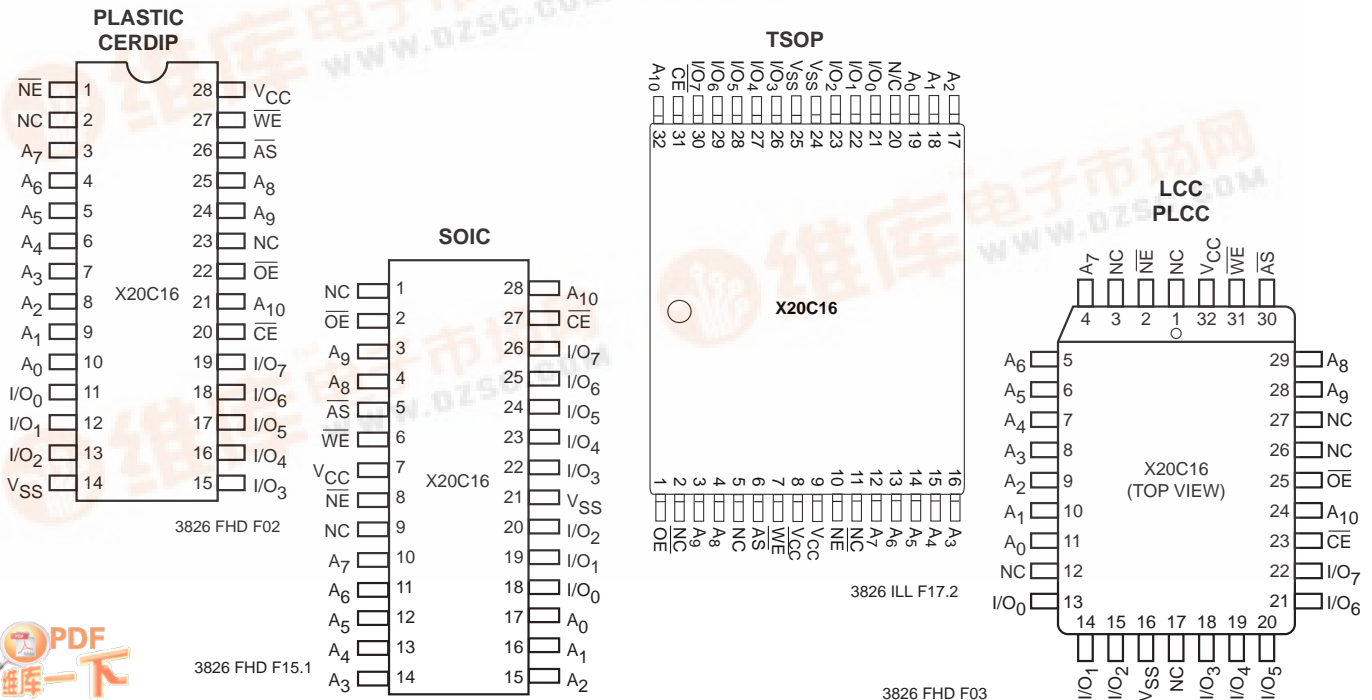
PLASTIC CERDIP

$\overline{NE}$ 1
NC 2
$A_7$ 3
$A_6$ 4
$A_5$ 5
$A_4$ 6
$A_3$ 7
$A_2$ 8
$A_1$ 9
$A_0$ 10
$I/O_0$ 11
$I/O_1$ 12
$I/O_2$ 13
$V_{SS}$ 14

28 $V_{CC}$
27 $\overline{WE}$
26 $\overline{AS}$
25 $A_8$
24 $A_9$
23 NC
22 $\overline{OE}$
21 $A_{10}$
20 $\overline{CE}$
19 $I/O_7$
18 $I/O_6$
17 $I/O_5$
16 $I/O_4$
15 $I/O_3$

X20C16

3826 FHD F02

SOIC

NC 1
$\overline{OE}$ 2
$A_9$ 3
$A_8$ 4
$\overline{AS}$ 5
$\overline{WE}$ 6
$V_{CC}$ 7
$\overline{NE}$ 8
NC 9
$A_7$ 10
$A_6$ 11
$A_5$ 12
$A_4$ 13
$A_3$ 14

28 $A_{10}$
27 $\overline{CE}$
26 $I/O_7$
25 $I/O_6$
24 $I/O_5$
23 $I/O_4$
22 $I/O_3$
21 $V_{SS}$
20 $I/O_2$
19 $I/O_1$
18 $I/O_0$
17 $A_0$
16 $A_1$
15 $A_2$

X20C16

3826 FHD F15.1

TSOP

$A_{10}$ 32
$\overline{CE}$ 31
$I/O_7$ 30
$I/O_6$ 29
$I/O_5$ 28
$I/O_4$ 27
$I/O_3$ 26
$V_{SS}$ 25
$V_{SS}$ 24
$I/O_2$ 23
$I/O_1$ 22
$I/O_0$ 21
N/C 20
$A_0$ 19
$A_1$ 18
$A_2$ 17

X20C16

1 $\overline{OE}$
2 NC
3 $A_9$
4 $A_8$
5 NC
6 $\overline{AS}$
7 $\overline{WE}$
8 $V_{CC}$
9 $V_{CC}$
10 $\overline{NE}$
11 NC
12 $A_7$
13 $A_6$
14 $A_5$
15 $A_4$
16 $A_3$

3826 ILL F17.2

LCC PLCC

$A_7$ 4
NC 3
$\overline{NE}$ 2
NC 1
$V_{CC}$ 32
$\overline{WE}$ 31
$\overline{AS}$ 30

$A_6$ 5
$A_5$ 6
$A_4$ 7
$A_3$ 8
$A_2$ 9
$A_1$ 10
$A_0$ 11
NC 12
$I/O_0$ 13

29 $A_8$
28 $A_9$
27 NC
26 NC
25 $\overline{OE}$
24 $A_{10}$
23 $\overline{CE}$
22 $I/O_7$
21 $I/O_6$

X20C16
(TOP VIEW)

14 $I/O_1$
15 $I/O_2$
16 $V_{SS}$
17 NC
18 $I/O_3$
19 $I/O_4$
20 $I/O_5$

3826 FHD F03